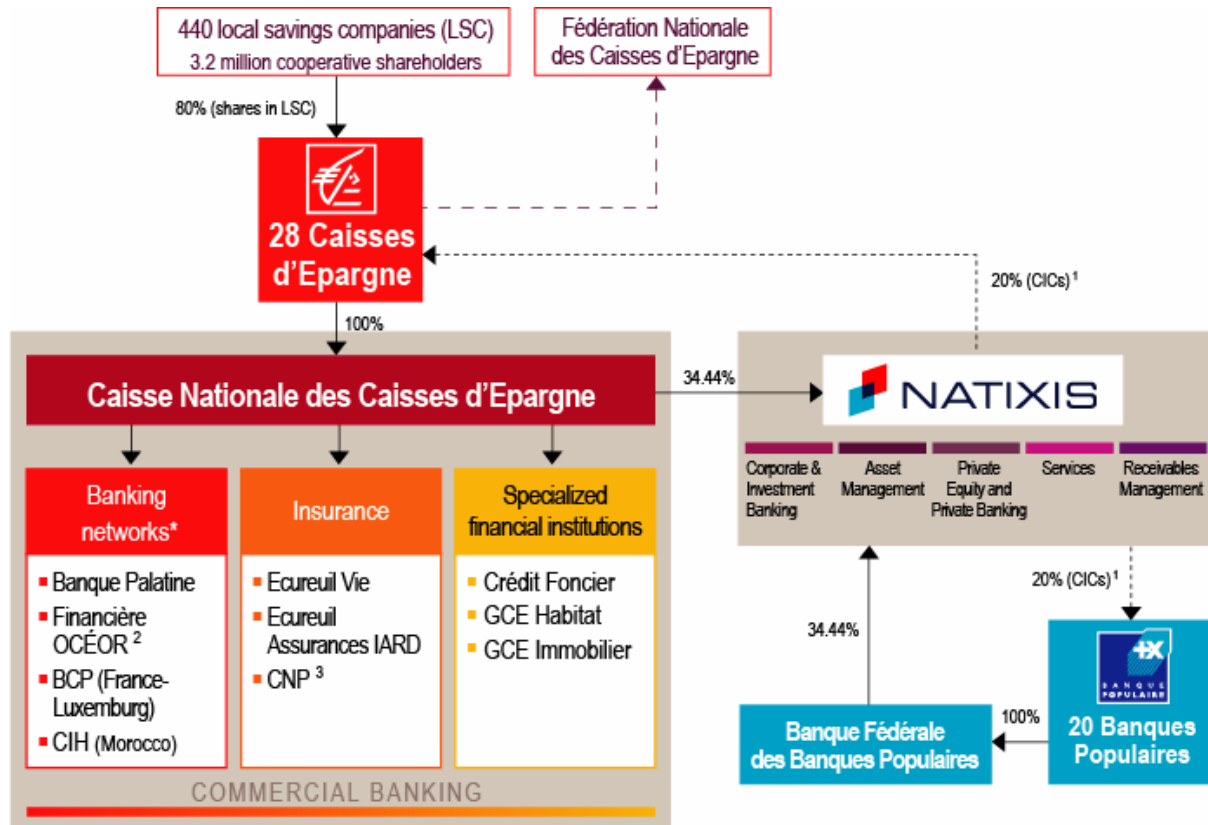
440 local savings companies (LSC)
3.2 million cooperative shareholders

Fédération Nationale des Caisses d'Epargne

80% (shares in LSC)

28 Caisses d'Epargne

20% (CICs) $^1$

100%

Caisse Nationale des Caisses d'Epargne

34.44%

NATIXIS

Corporate & Investment Banking

Asset Management

Private Equity and Private Banking

Services

Receivables Management

Banking networks*

▪ Banque Palatine
▪ Financière OCÉOR $^2$
▪ BCP (France-Luxemburg)
▪ CIH (Morocco)

Insurance

▪ Ecureuil Vie
▪ Ecureuil Assurances IARD
▪ CNP $^3$

Specialized financial institutions

▪ Crédit Foncier
▪ GCE Habitat
▪ GCE Immobilier

20% (CICs) $^1$

34.44%

BANQUE POPULAIRE

100%

Banque Fédérale des Banques Populaires

20 Banques Populaires

COMMERCIAL BANKING